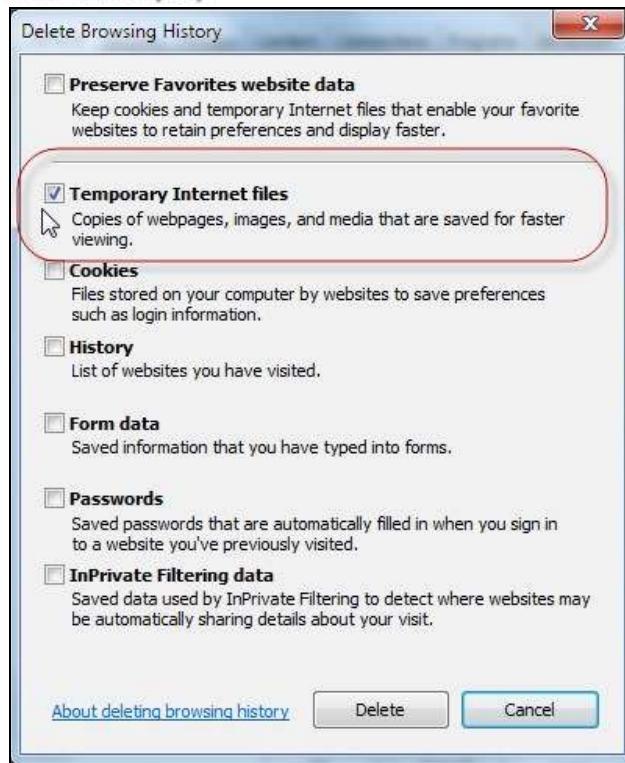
Delete Browsing History

Preserve Favorites website data
Keep cookies and temporary Internet files that enable your favorite websites to retain preferences and display faster.

Temporary Internet files
Copies of webpages, images, and media that are saved for faster viewing.

Cookies
Files stored on your computer by websites to save preferences such as login information.

History
List of websites you have visited.

Form data
Saved information that you have typed into forms.

Passwords
Saved passwords that are automatically filled in when you sign in to a website you've previously visited.

InPrivate Filtering data
Saved data used by InPrivate Filtering to detect where websites may be automatically sharing details about your visit.

About deleting browsing history

Delete

Cancel